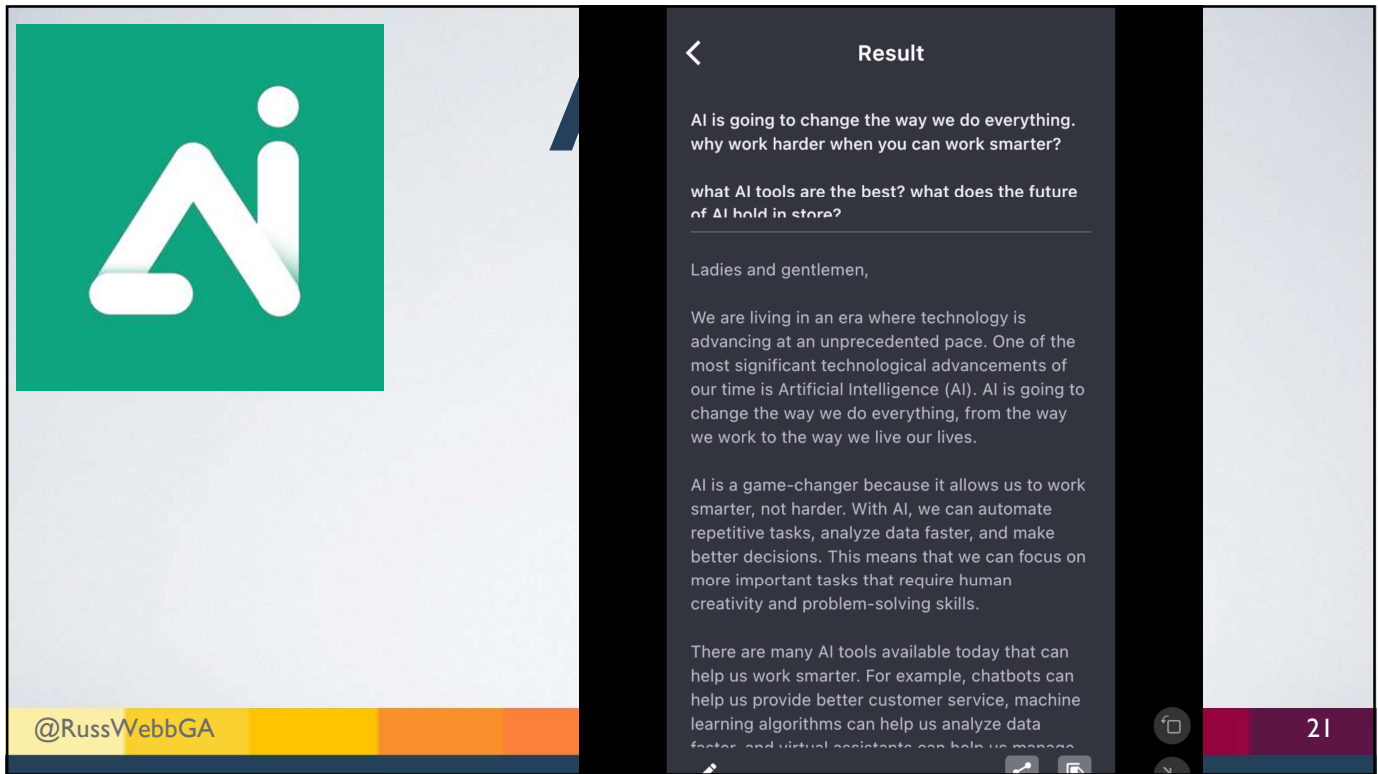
Result

AI is going to change the way we do everything. why work harder when you can work smarter?

what AI tools are the best? what does the future of AI hold in store?

Ladies and gentlemen,

We are living in an era where technology is advancing at an unprecedented pace. One of the most significant technological advancements of our time is Artificial Intelligence (AI). AI is going to change the way we do everything, from the way we work to the way we live our lives.

AI is a game-changer because it allows us to work smarter, not harder. With AI, we can automate repetitive tasks, analyze data faster, and make better decisions. This means that we can focus on more important tasks that require human creativity and problem-solving skills.

There are many AI tools available today that can help us work smarter. For example, chatbots can help us provide better customer service, machine learning algorithms can help us analyze data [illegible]

@RussWebbGA

21